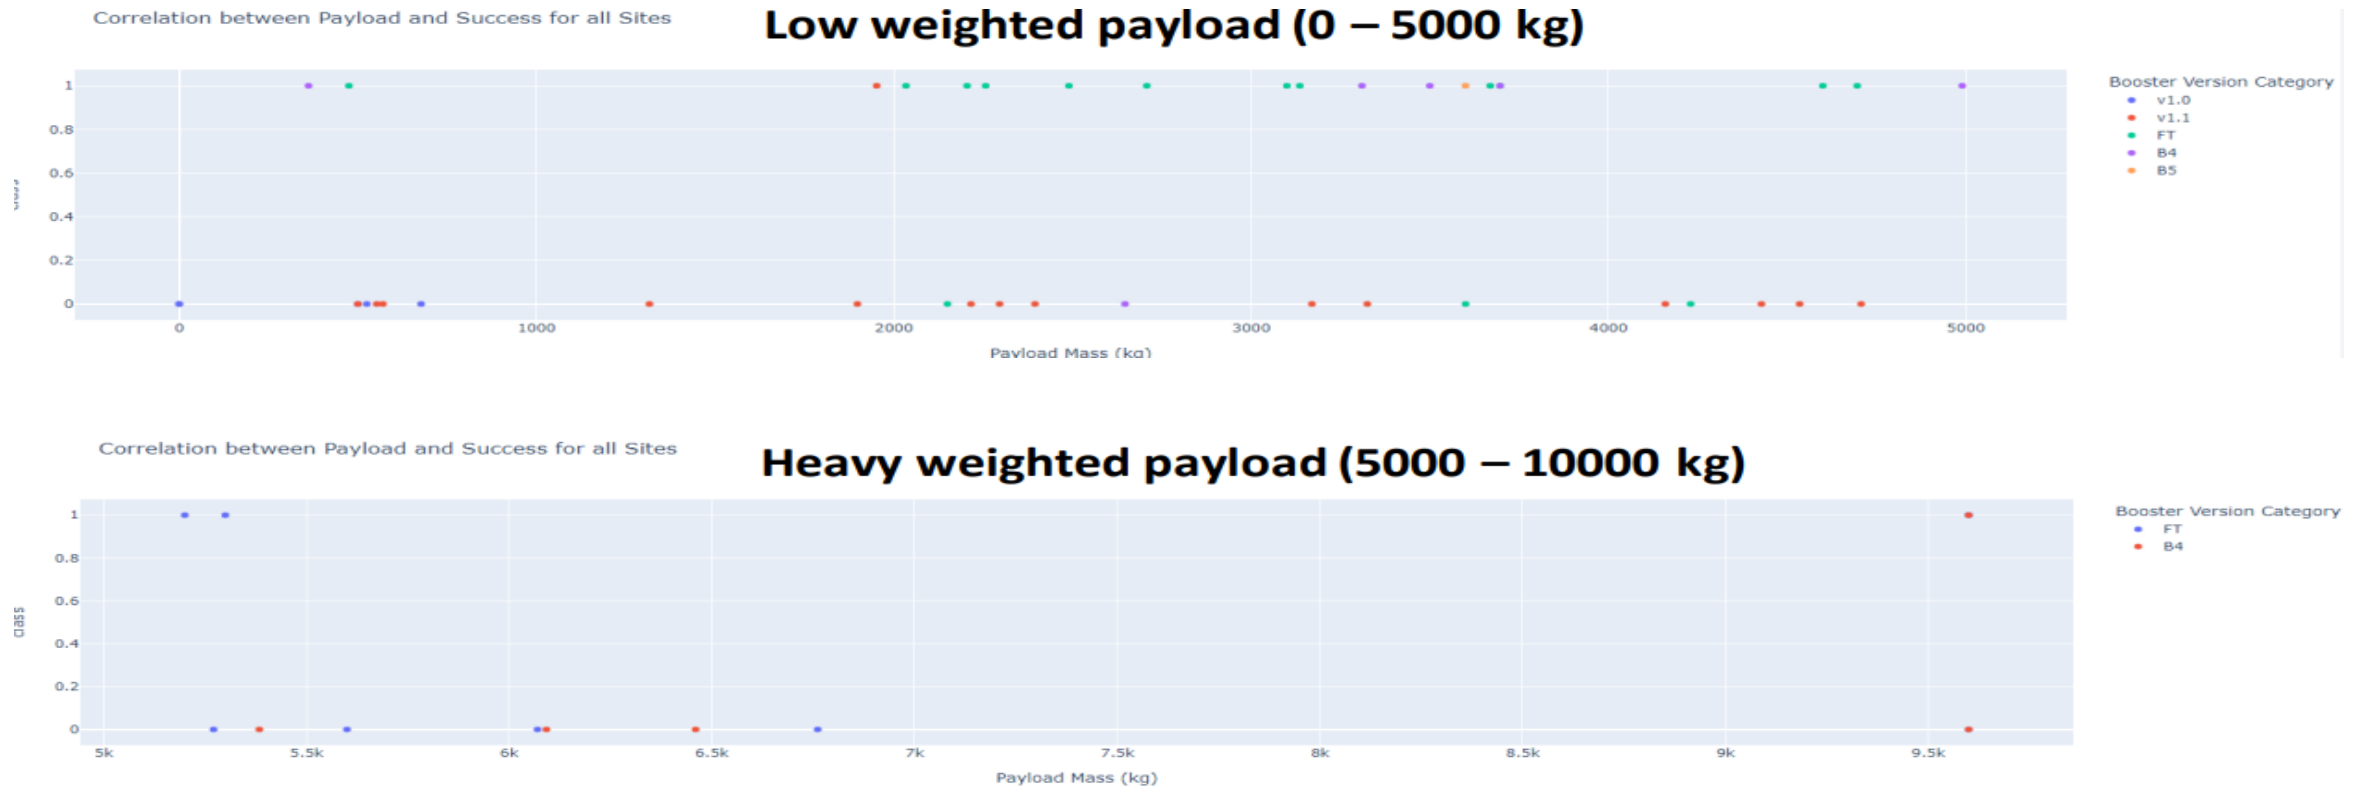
Correlation between Payload and Success for all Sites

Low weighted payload (0 – 5000 kg)

1
0.8
0.6
0.4
0.2
0

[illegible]

0
1000
2000
3000
4000
5000

Payload Mass (kg)

Booster Version Category
v1.0
v1.1
FT
B4
B5

Correlation between Payload and Success for all Sites

Heavy weighted payload (5000 – 10000 kg)

1
0.8
0.6
0.4
0.2
0

class

5k
5.5k
6k
6.5k
7k
7.5k
8k
8.5k
9k
9.5k

Payload Mass (kg)

Booster Version Category
FT
B4